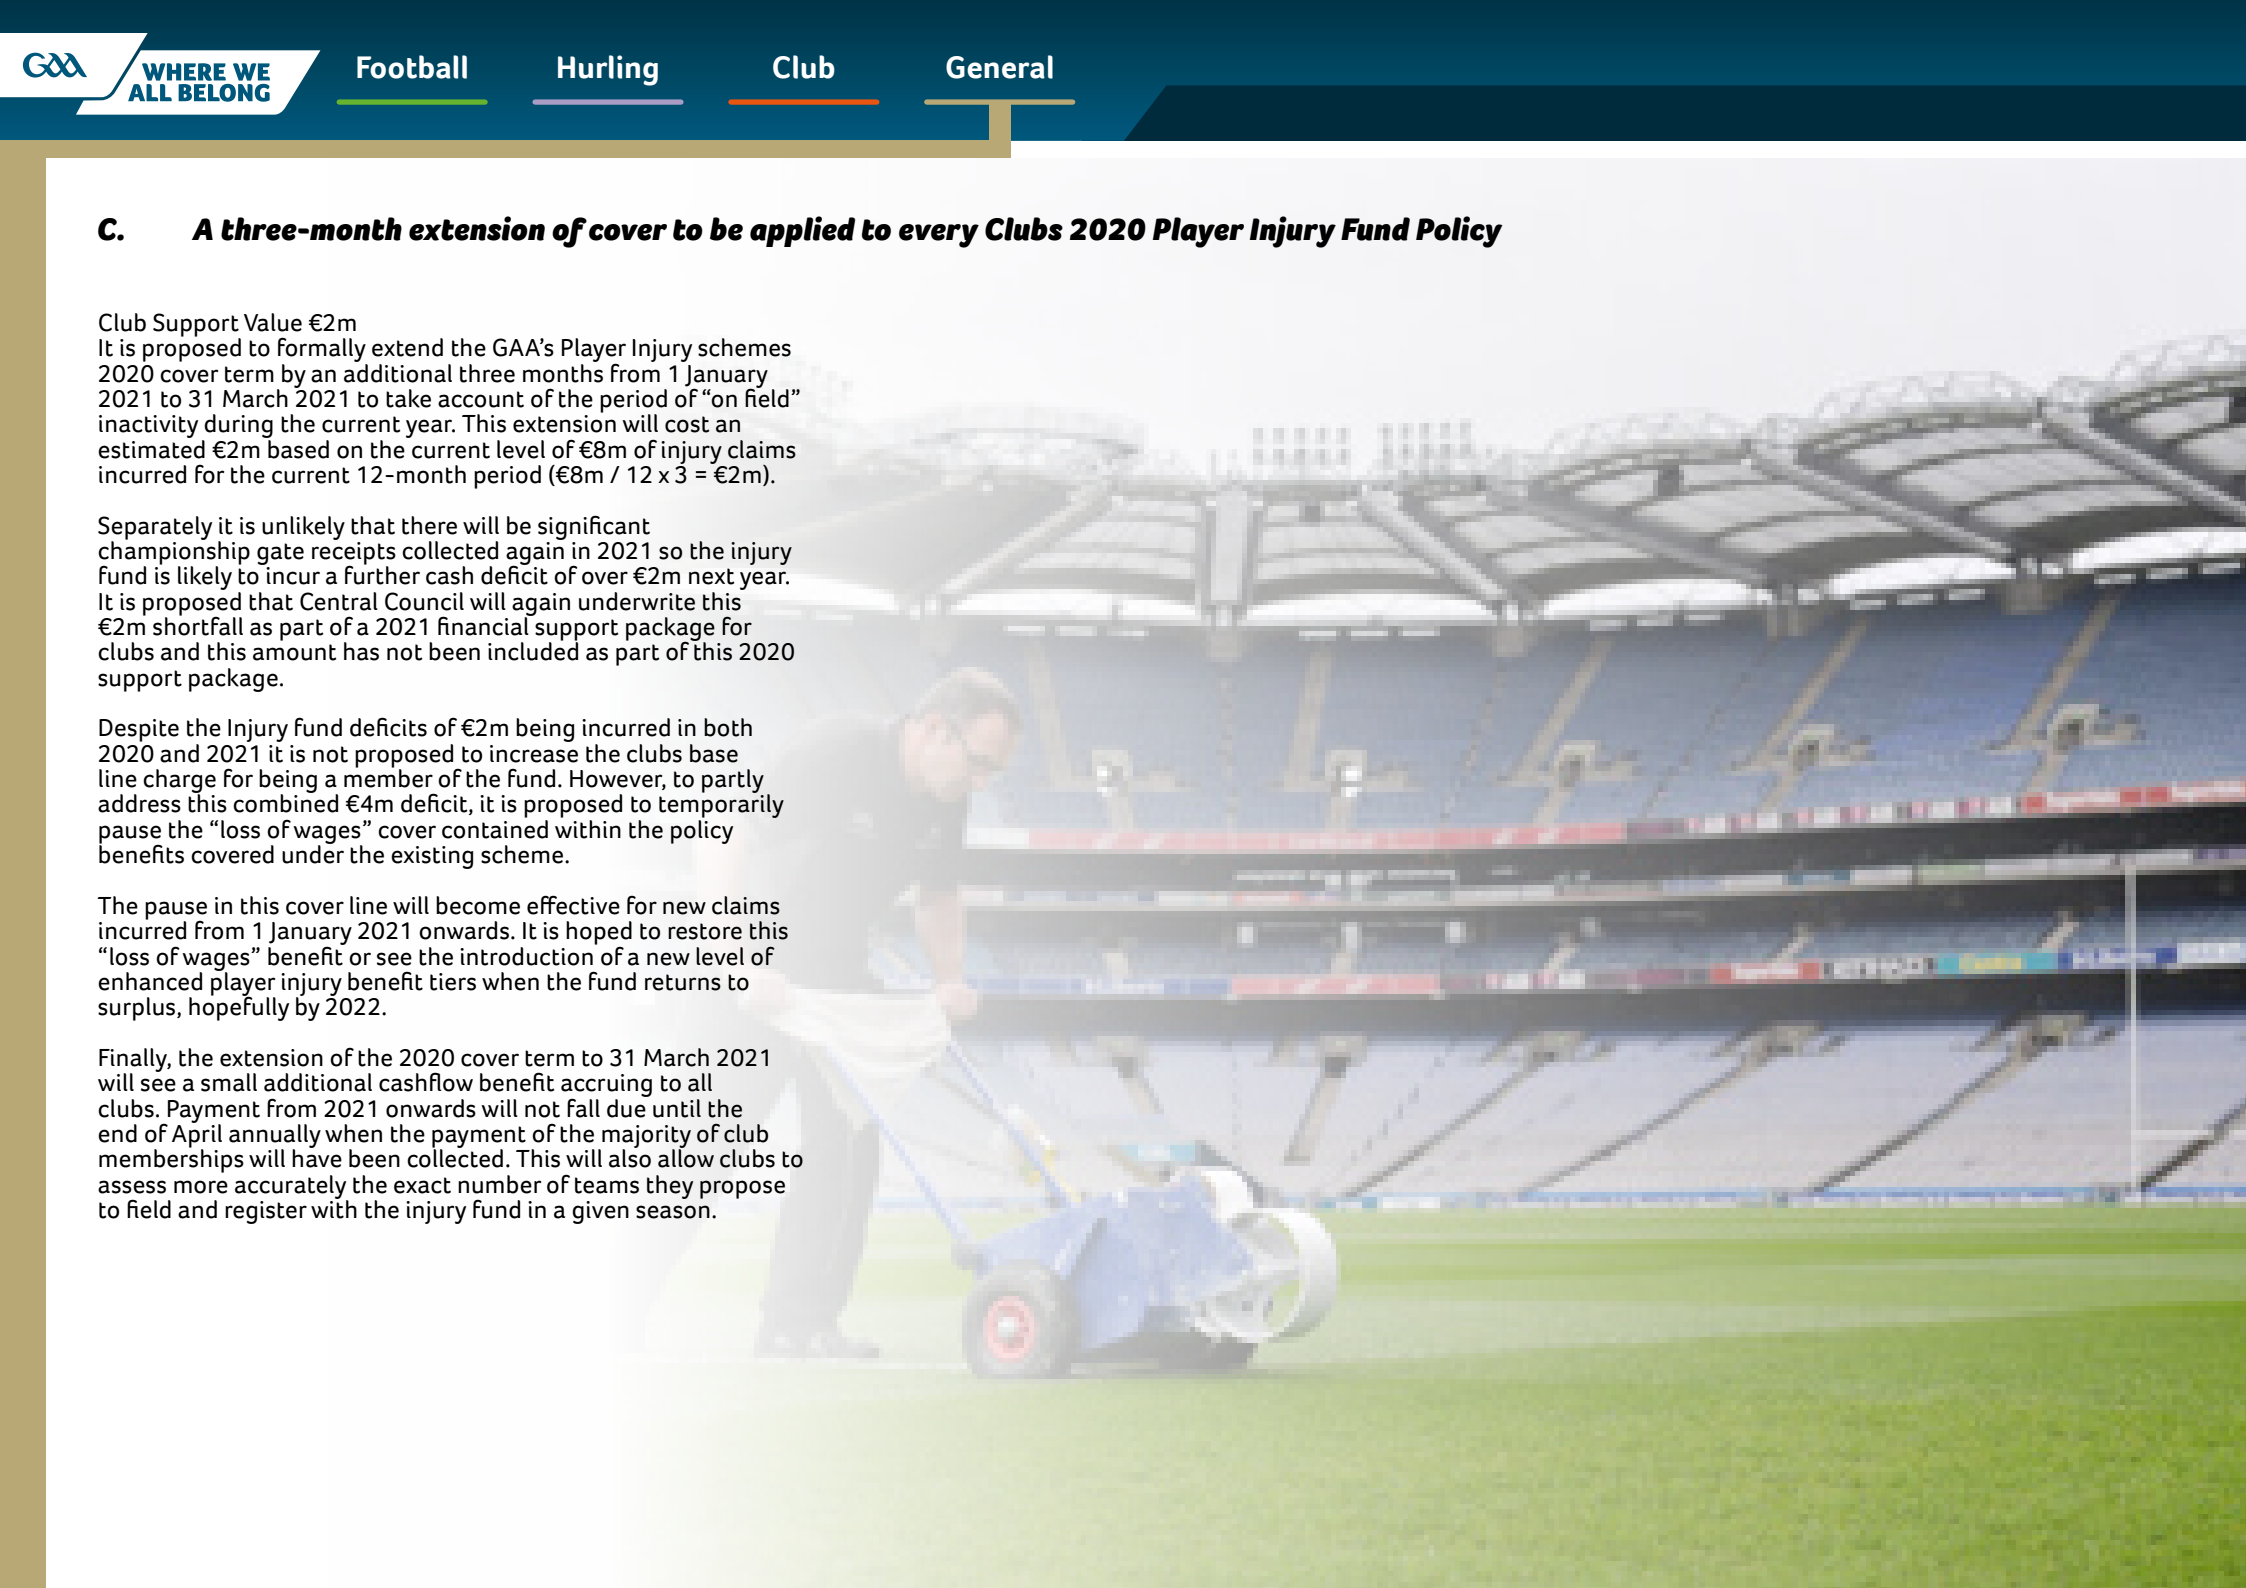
GAA WHERE WE ALL BELONG

Football Hurling Club General

C. A three-month extension of cover to be applied to every Clubs 2020 Player Injury Fund Policy

Club Support Value €2m
It is proposed to formally extend the GAA's Player Injury schemes 2020 cover term by an additional three months from 1 January 2021 to 31 March 2021 to take account of the period of "on field" inactivity during the current year. This extension will cost an estimated €2m based on the current level of €8m of injury claims incurred for the current 12-month period (€8m / 12 x 3 = €2m).

Separately it is unlikely that there will be significant championship gate receipts collected again in 2021 so the injury fund is likely to incur a further cash deficit of over €2m next year. It is proposed that Central Council will again underwrite this €2m shortfall as part of a 2021 financial support package for clubs and this amount has not been included as part of this 2020 support package.

Despite the Injury fund deficits of €2m being incurred in both 2020 and 2021 it is not proposed to increase the clubs base line charge for being a member of the fund. However, to partly address this combined €4m deficit, it is proposed to temporarily pause the "loss of wages" cover contained within the policy benefits covered under the existing scheme.

The pause in this cover line will become effective for new claims incurred from 1 January 2021 onwards. It is hoped to restore this "loss of wages" benefit or see the introduction of a new level of enhanced player injury benefit tiers when the fund returns to surplus, hopefully by 2022.

Finally, the extension of the 2020 cover term to 31 March 2021 will see a small additional cashflow benefit accruing to all clubs. Payment from 2021 onwards will not fall due until the end of April annually when the payment of the majority of club memberships will have been collected. This will also allow clubs to assess more accurately the exact number of teams they propose to field and register with the injury fund in a given season.